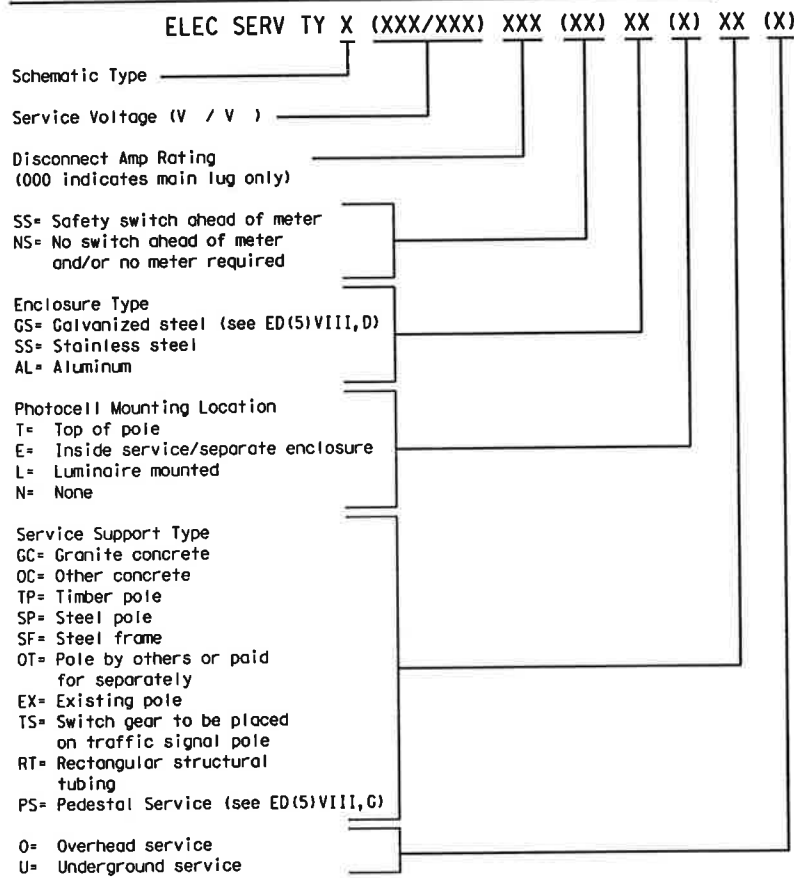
ELEC SERV TY X (XXX/XXX) XXX (XX) XX (X) XX (X)

Schematic Type

Service Voltage (V / V )

Disconnect Amp Rating
(000 indicates main lug only)

SS= Safety switch ahead of meter
NS= No switch ahead of meter and/or no meter required

Enclosure Type
GS= Galvanized steel (see ED(5)VIII,D)
SS= Stainless steel
AL= Aluminum

Photocell Mounting Location
T= Top of pole
E= Inside service/separate enclosure
L= Luminaire mounted
N= None

Service Support Type
GC= Granite concrete
OC= Other concrete
TP= Timber pole
SP= Steel pole
SF= Steel frame
OT= Pole by others or paid for separately
EX= Existing pole
TS= Switch gear to be placed on traffic signal pole
RT= Rectangular structural tubing
PS= Pedestal Service (see ED(5)VIII,G)

O= Overhead service
U= Underground service